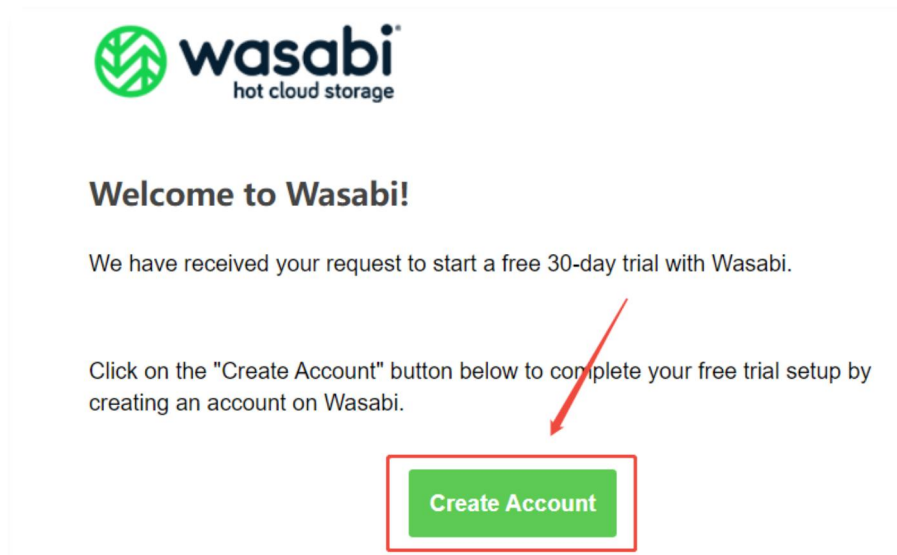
wasabi®
hot cloud storage

Welcome to Wasabi!

We have received your request to start a free 30-day trial with Wasabi.

Click on the "Create Account" button below to complete your free trial setup by creating an account on Wasabi.

Create Account